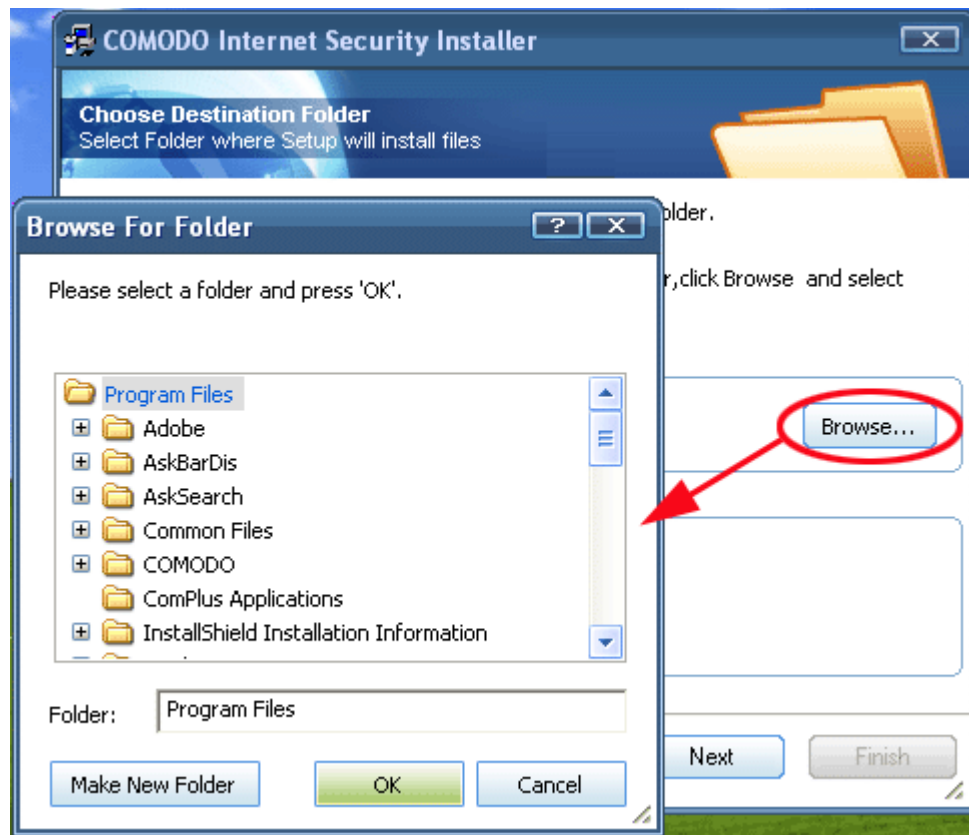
COMODO Internet Security Installer

Choose Destination Folder
Select Folder where Setup will install files

older.

r,click Browse and select

Browse...

Browse For Folder

Please select a folder and press 'OK'.

Program Files
Adobe
AskBarDis
AskSearch
Common Files
COMODO
ComPlus Applications
InstallShield Installation Information

Folder: Program Files

Make New Folder
OK
Cancel

Next
Finish